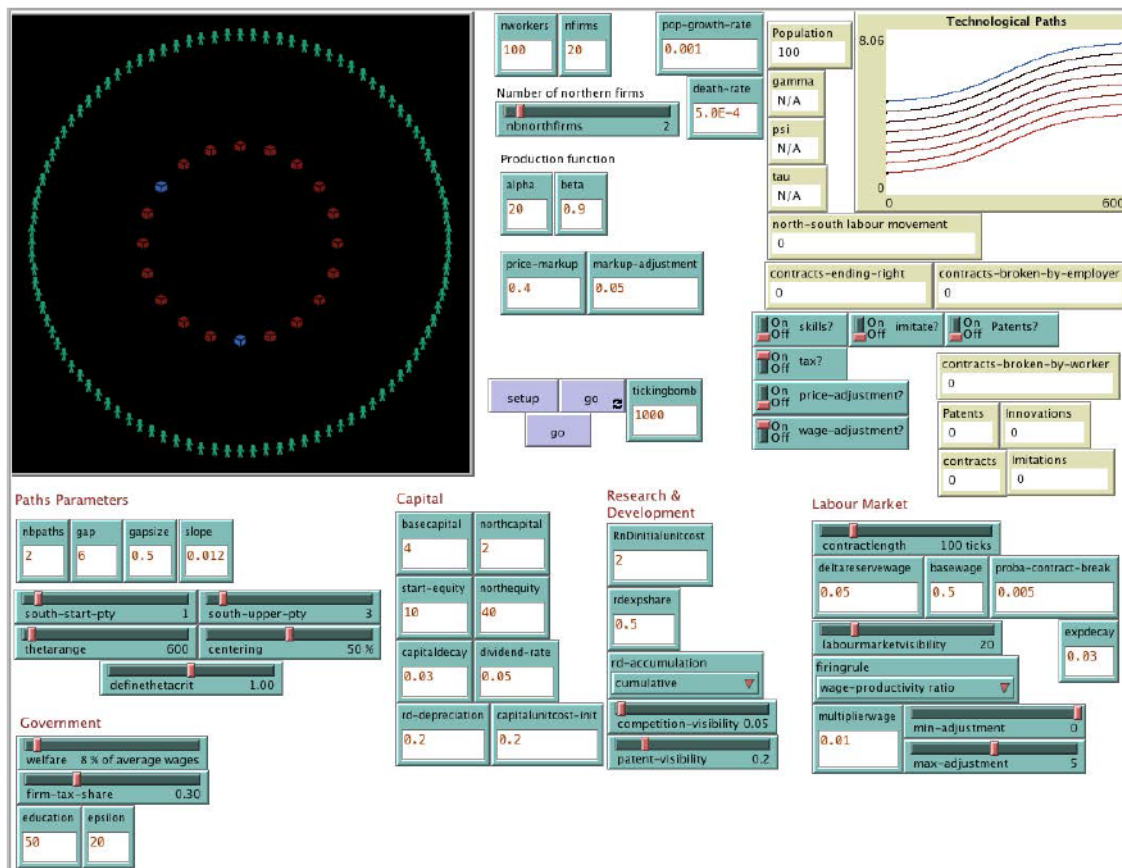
nworkers
100

nfirms
20

pop-growth-rate
0.001

Population
100

Technological Paths
8.06
0
0
600

Number of northern firms
nbnorthfirms 2

death-rate
5.0E-4

gamma
N/A

psi
N/A

tau
N/A

Production function

alpha
20

beta
0.9

north-south labour movement
0

price-markup
0.4

markup-adjustment
0.05

contracts-ending-right
0

contracts-broken-by-employer
0

On Off skills?
On Off imitate?
On Off Patents?
On Off tax?

contracts-broken-by-worker
0

setup
go
tickingbomb
1000
go

On Off price-adjustment?
On Off wage-adjustment?

Patents
0

innovations
0

contracts
0

imitations
0

Paths Parameters

nbpaths
2

gap
6

gapsize
0.5

slope
0.012

south-start-pty 1
south-upper-pty 3
thetarange 600
centering 50 %
definethetacrit 1.00

Capital

basecapital
4

northcapital
2

start-equity
10

northequity
40

capitaldecay
0.03

dividend-rate
0.05

rd-depreciation
0.2

capitalunitcost-init
0.2

Research & Development

RnDinitialunitcost
2

rdexpshare
0.5

rd-accumulation
cumulative

competition-visibility 0.05
patent-visibility 0.2

Labour Market

contractlength 100 ticks

deltareservewage
0.05

basewage
0.5

proba-contract-break
0.005

labourmarketvisibility 20

expdecay
0.03

firingrule
wage-productivity ratio

multiplierwage
0.01

min-adjustment 0
max-adjustment 5

Government

welfare 8 % of average wages
firm-tax-share 0.30

education
50

epsilon
20